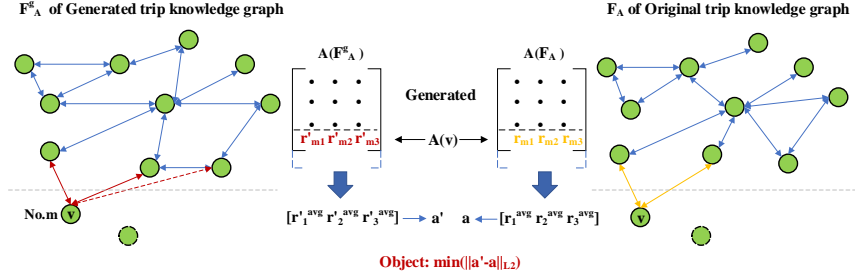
$F^{g}_{A}$ of Generated trip knowledge graph

$F_A$ of Original trip knowledge graph

$A(F^{g}_{A})$

$A(F_A)$

Generated

$r'_{m1}$ $r'_{m2}$ $r'_{m3}$

$A(v)$

$r_{m1}$ $r_{m2}$ $r_{m3}$

No.m v

v

$[r'^{avg}_{1}\ r'^{avg}_{2}\ r'^{avg}_{3}] \rightarrow a'$

$a \leftarrow [r^{avg}_{1}\ r^{avg}_{2}\ r^{avg}_{3}]$

Object: $\min(\|a'-a\|_{L2})$